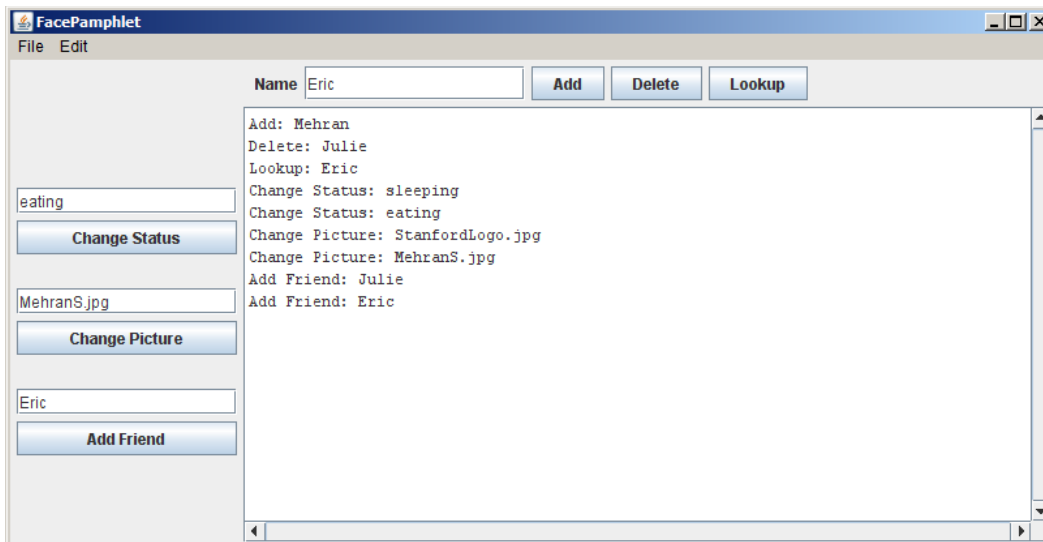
FacePamphlet
File Edit

Name Eric Add Delete Lookup

Add: Mehran
Delete: Julie
Lookup: Eric
Change Status: sleeping
Change Status: eating
Change Picture: StanfordLogo.jpg
Change Picture: MehranS.jpg
Add Friend: Julie
Add Friend: Eric

eating
Change Status

MehranS.jpg
Change Picture

Eric
Add Friend